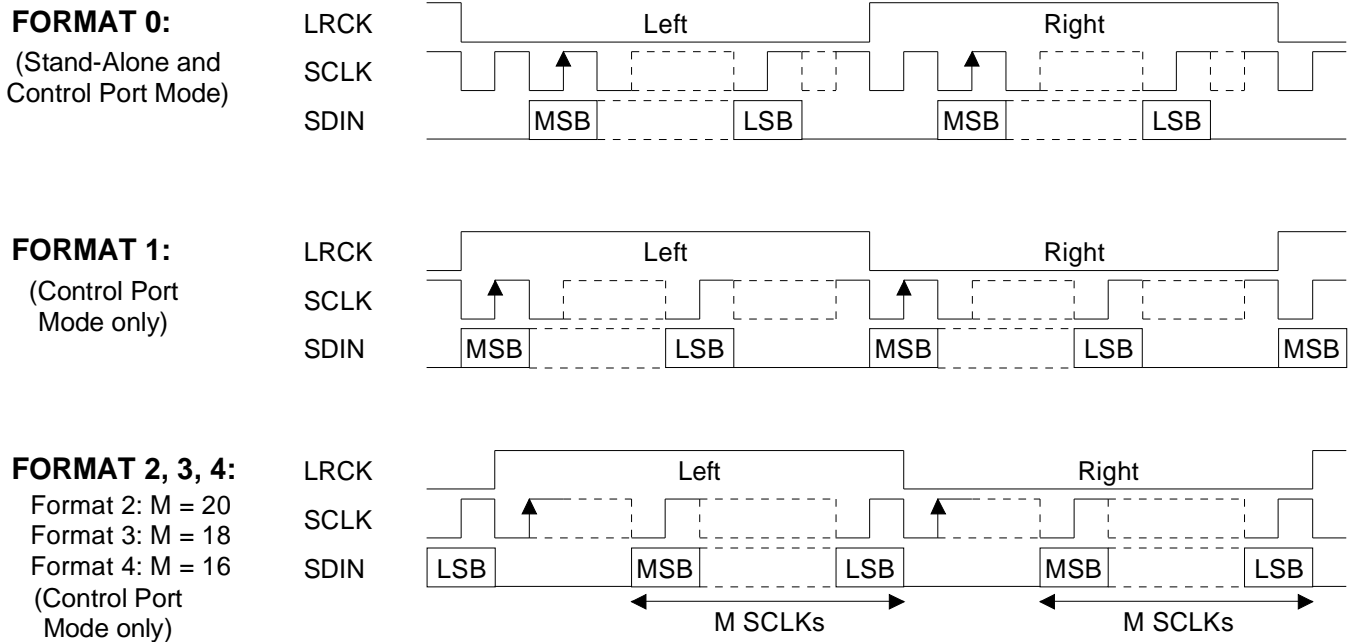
FORMAT 0:
(Stand-Alone and Control Port Mode)

LRCK
SCLK
SDIN

Left
Right

MSB LSB MSB LSB

FORMAT 1:
(Control Port Mode only)

LRCK
SCLK
SDIN

Left
Right

MSB LSB MSB LSB MSB

FORMAT 2, 3, 4:
Format 2: M = 20
Format 3: M = 18
Format 4: M = 16
(Control Port Mode only)

LRCK
SCLK
SDIN

Left
Right

LSB MSB LSB MSB LSB

M SCLKs
M SCLKs